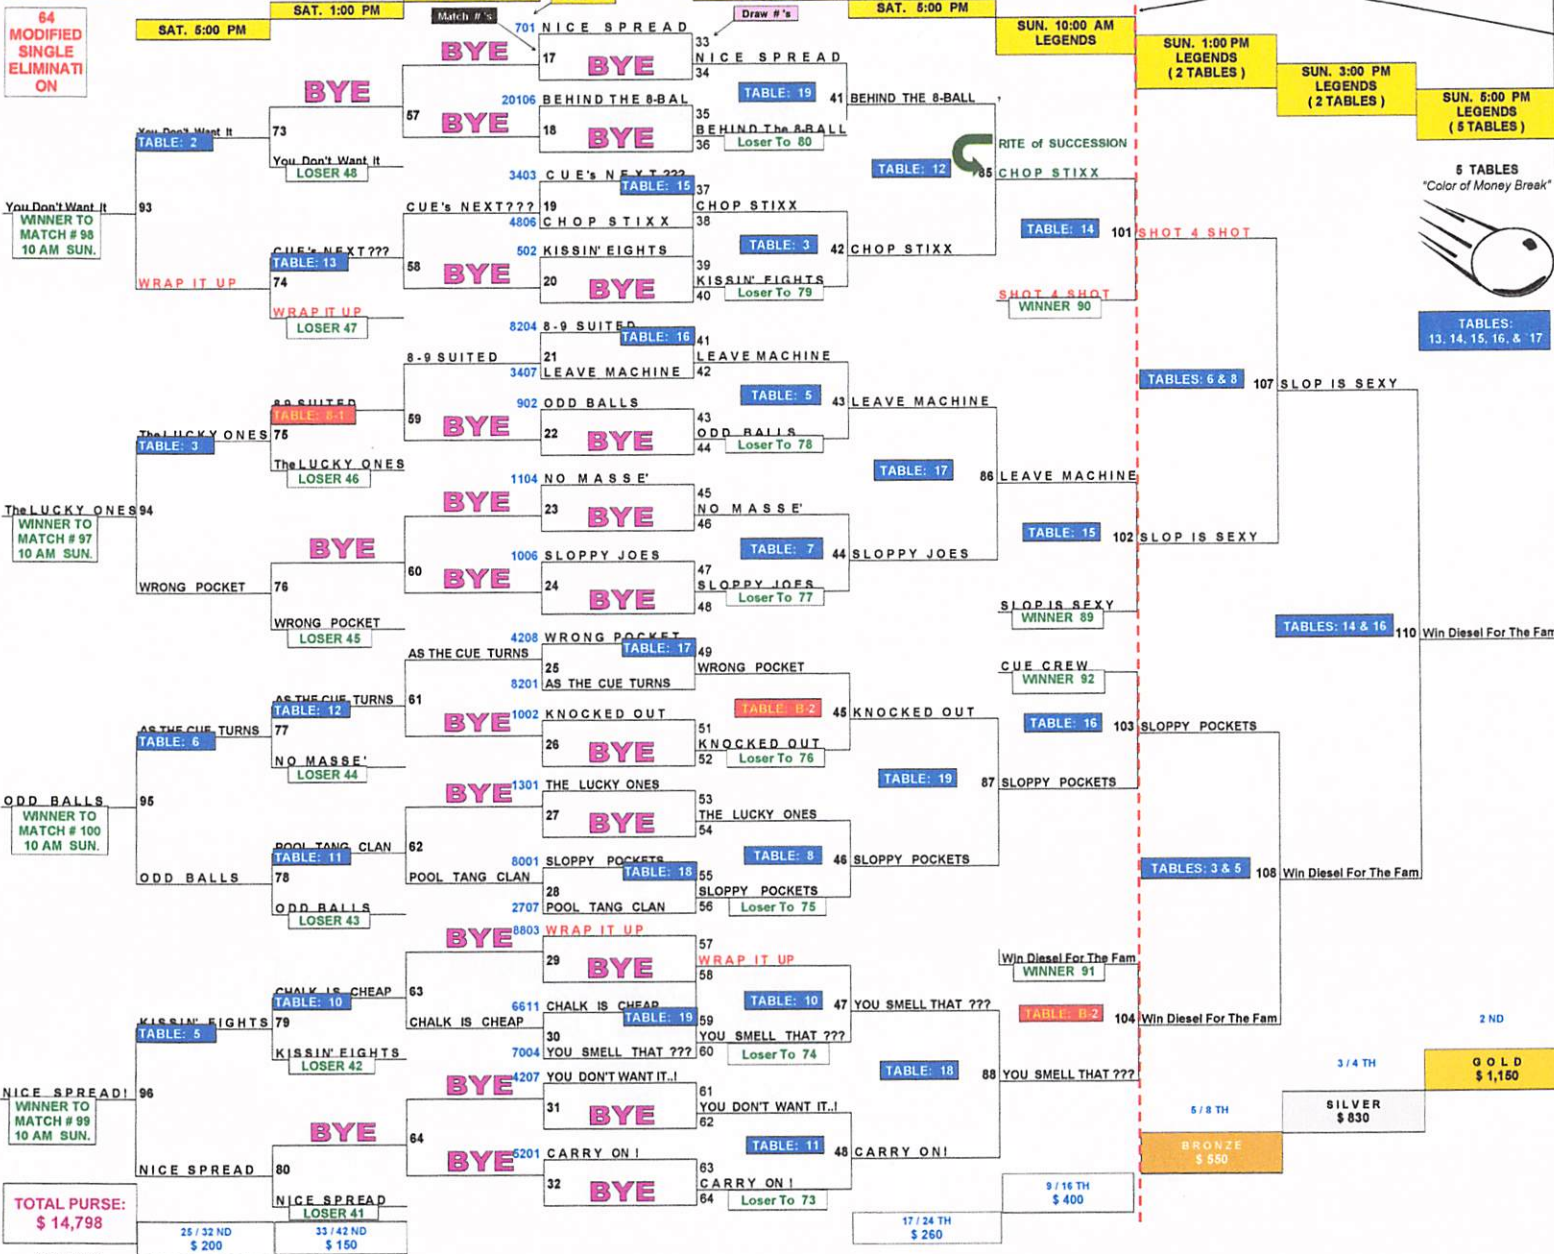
64 MODIFIED SINGLE ELIMINATION

SAT. 5:00 PM

SAT. 1:00 PM

Match #'s

Draw #'s

SAT. 5:00 PM

SUN. 10:00 AM LEGENDS

SUN. 1:00 PM LEGENDS (2 TABLES)

SUN. 3:00 PM LEGENDS (2 TABLES)

SUN. 5:00 PM LEGENDS (5 TABLES)

701 NICE SPREAD
BYE 17 BYE
33 NICE SPREAD 34
BYE
57
20106 BEHIND THE 8-BAL
BYE 18 BYE
35 BEHIND The 8-BALL 36
TABLE: 19
Loser To 80
41 BEHIND THE 8-BALL

You Don't Want It
TABLE: 2
73
You Don't Want It
LOSER 48

RITE of SUCCESSION
TABLE: 12
85 CHOP STIXX

3403 CUE's NEXT???
TABLE: 15
37
CUE's NEXT??? 19
4806 CHOP STIXX
38 CHOP STIXX

5 TABLES
"Color of Money Break"

You Don't Want It
WINNER TO MATCH # 98 10 AM SUN.
93

TABLE: 14
101 SHOT 4 SHOT

CUE's NEXT???
TABLE: 13
58
502 KISSIN' EIGHTS
TABLE: 3
42 CHOP STIXX
BYE 20 BYE
39 KISSIN' EIGHTS 40
Loser To 79

WRAP IT UP
74
WRAP IT UP
LOSER 47

SHOT 4 SHOT
WINNER 90

8204 8-9 SUITED
TABLE: 16
41
8-9 SUITED 21
3407 LEAVE MACHINE
42 LEAVE MACHINE

TABLES: 13, 14, 15, 16, & 17

TABLES: 6 & 8
107 SLOP IS SEXY

8-9 SUITED
TABLE: 8-1
59
902 ODD BALLS
TABLE: 5
43 LEAVE MACHINE
BYE 22 BYE
43 ODD BALLS 44
Loser To 78

The LUCKY ONES
TABLE: 3
75
The LUCKY ONES
LOSER 46

TABLE: 17
86 LEAVE MACHINE

1104 NO MASSE'
BYE 23 BYE
45 NO MASSE' 46

The LUCKY ONES
WINNER TO MATCH # 97 10 AM SUN.
94

TABLE: 15
102 SLOP IS SEXY

BYE
60
1006 SLOPPY JOES
TABLE: 7
44 SLOPPY JOES
BYE 24 BYE
47 SLOPPY JOES 48
Loser To 77

WRONG POCKET
76
WRONG POCKET
LOSER 45

SLOP IS SEXY
WINNER 89

4208 WRONG POCKET
TABLE: 17
49
AS THE CUE TURNS 25
8201 AS THE CUE TURNS
WRONG POCKET

TABLES: 14 & 16
110 Win Diesel For The Fam

CUE CREW
WINNER 92

AS THE CUE TURNS
TABLE: 12
61
1002 KNOCKED OUT
TABLE: B-2
45 KNOCKED OUT
BYE 26 BYE
51 KNOCKED OUT 52
Loser To 76

AS THE CUE TURNS
TABLE: 6
77
NO MASSE'
LOSER 44

TABLE: 16
103 SLOPPY POCKETS

TABLE: 19
87 SLOPPY POCKETS

1301 THE LUCKY ONES
BYE 27 BYE
53 THE LUCKY ONES 54

ODD BALLS
WINNER TO MATCH # 100 10 AM SUN.
95

POOL TANG CLAN
TABLE: 11
62
8001 SLOPPY POCKETS
TABLE: 18
TABLE: 8
46 SLOPPY POCKETS
POOL TANG CLAN 28
55 SLOPPY POCKETS
2707 POOL TANG CLAN
56
Loser To 75

ODD BALLS
78
ODD BALLS
LOSER 43

TABLES: 3 & 5
108 Win Diesel For The Fam

8803 WRAP IT UP
BYE 29 BYE
57 WRAP IT UP 58

Win Diesel For The Fam
WINNER 91

CHALK IS CHEAP
TABLE: 10
63
6611 CHALK IS CHEAP
TABLE: 19
TABLE: 10
47 YOU SMELL THAT ???
CHALK IS CHEAP 30
59 YOU SMELL THAT ???
7004 YOU SMELL THAT ???
60
Loser To 74

TABLE: B-2
104 Win Diesel For The Fam

2 ND

KISSIN' EIGHTS
TABLE: 5
79
KISSIN' EIGHTS
LOSER 42

TABLE: 18
88 YOU SMELL THAT ???

4207 YOU DON'T WANT IT..!
BYE 31 BYE
61 YOU DON'T WANT IT..! 62

3 / 4 TH

GOLD $ 1,150

NICE SPREAD!
WINNER TO MATCH # 99 10 AM SUN.
96

SILVER $ 830

5 / 8 TH

BYE
64
5201 CARRY ON !
TABLE: 11
48 CARRY ON!
BYE 32 BYE
63 CARRY ON ! 64
Loser To 73

BRONZE $ 550

NICE SPREAD
80
NICE SPREAD
LOSER 41

9 / 16 TH $ 400

TOTAL PURSE: $ 14,798

25 / 32 ND $ 200

33 / 42 ND $ 150

17 / 24 TH $ 260